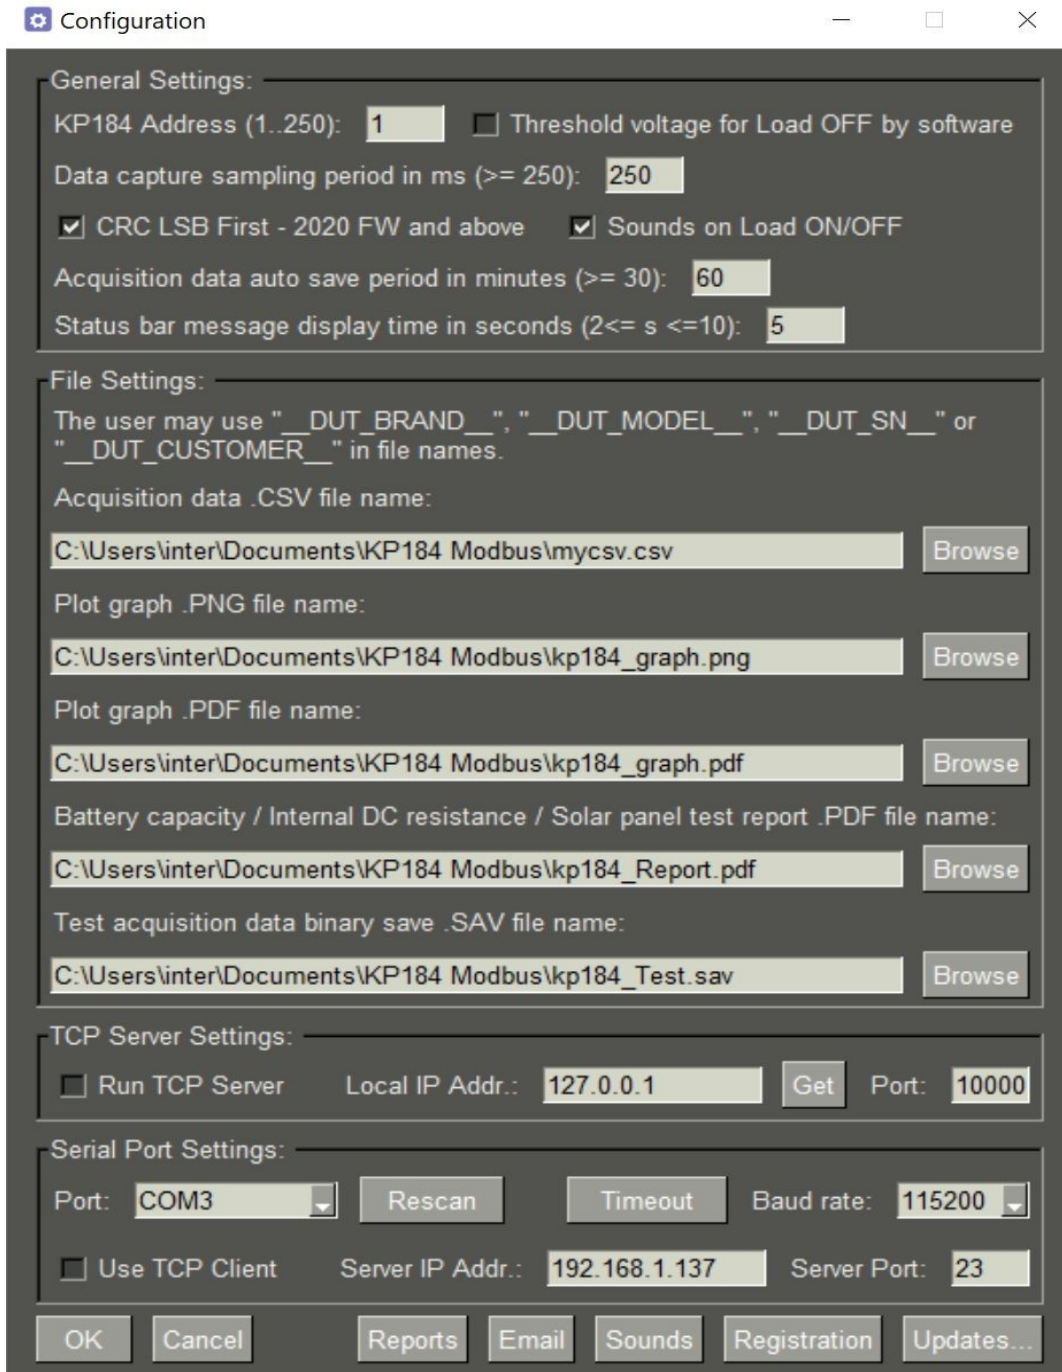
Configuration

General Settings:

KP184 Address (1..250): 1 Threshold voltage for Load OFF by software

Data capture sampling period in ms (>= 250): 250

CRC LSB First - 2020 FW and above Sounds on Load ON/OFF

Acquisition data auto save period in minutes (>= 30): 60

Status bar message display time in seconds (2<= s <=10): 5

File Settings:

The user may use "__DUT_BRAND__", "__DUT_MODEL__", "__DUT_SN__" or "__DUT_CUSTOMER__" in file names.

Acquisition data .CSV file name:

C:\Users\inter\Documents\KP184 Modbus\mycsv.csv Browse

Plot graph .PNG file name:

C:\Users\inter\Documents\KP184 Modbus\kp184_graph.png Browse

Plot graph .PDF file name:

C:\Users\inter\Documents\KP184 Modbus\kp184_graph.pdf Browse

Battery capacity / Internal DC resistance / Solar panel test report .PDF file name:

C:\Users\inter\Documents\KP184 Modbus\kp184_Report.pdf Browse

Test acquisition data binary save .SAV file name:

C:\Users\inter\Documents\KP184 Modbus\kp184_Test.sav Browse

TCP Server Settings:

Run TCP Server Local IP Addr.: 127.0.0.1 Get Port: 10000

Serial Port Settings:

Port: COM3 Rescan Timeout Baud rate: 115200

Use TCP Client Server IP Addr.: 192.168.1.137 Server Port: 23

OK Cancel Reports Email Sounds Registration Updates...